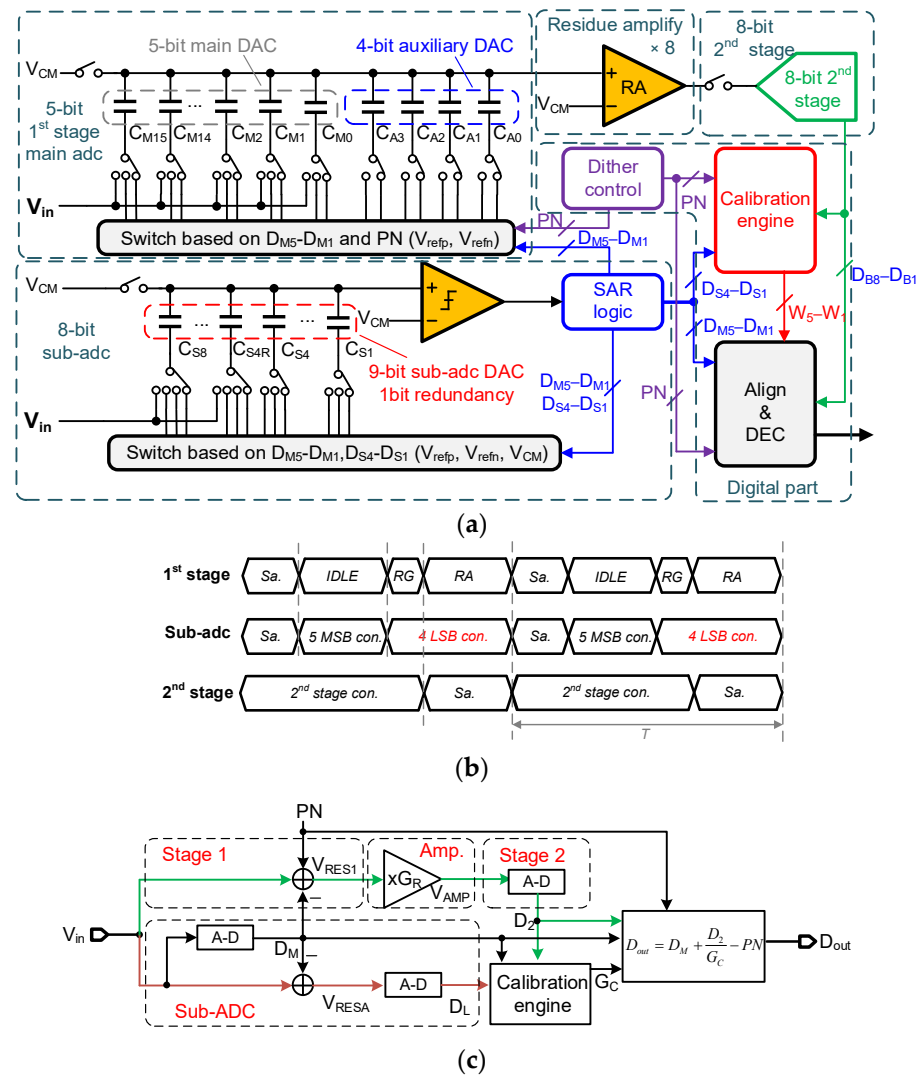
Residue amplify × 8

8-bit $2^{nd}$ stage

$V_{CM}$

5-bit main DAC

4-bit auxiliary DAC

RA

8-bit $2^{nd}$ stage

5-bit $1^{st}$ stage main adc

$C_{M15}$ $C_{M14}$ ... $C_{M2}$ $C_{M1}$ $C_{M0}$ $C_{A3}$ $C_{A2}$ $C_{A1}$ $C_{A0}$

$V_{CM}$

Dither control

Calibration engine

$V_{in}$

PN

PN

Switch based on $D_{M5}$-$D_{M1}$ and PN ($V_{refp}$, $V_{refn}$)

$D_{M5}$–$D_{M1}$

$V_{CM}$

SAR logic

$D_{S4}$–$D_{S1}$

$D_{B8}$–$D_{B1}$

8-bit sub-adc

$C_{S8}$ ... $C_{S4R}$ $C_{S4}$ ... $C_{S1}$

$V_{CM}$

$W_5$–$W_1$

$D_{M5}$–$D_{M1}$

9-bit sub-adc DAC 1bit redundancy

$D_{M5}$–$D_{M1}$
$D_{S4}$–$D_{S1}$

PN

Align & DEC

$V_{in}$

Switch based on $D_{M5}$-$D_{M1}$,$D_{S4}$-$D_{S1}$ ($V_{refp}$, $V_{refn}$, $V_{CM}$)

Digital part

(a)

$1^{st}$ stage | Sa. | IDLE | RG | RA | Sa. | IDLE | RG | RA

Sub-adc | Sa. | 5 MSB con. | 4 LSB con. | Sa. | 5 MSB con. | 4 LSB con.

$2^{nd}$ stage | $2^{nd}$ stage con. | Sa. | $2^{nd}$ stage con. | Sa.

T

(b)

PN

Stage 1

Amp.

Stage 2

$V_{RES1}$

$xG_R$

A-D

$V_{AMP}$

$V_{in}$

A-D

$D_2$

$D_M$

$D_{out} = D_M + \frac{D_2}{G_C} - PN$

$D_{out}$

A-D

$G_C$

Calibration engine

Sub-ADC

$V_{RESA}$

$D_L$

(c)